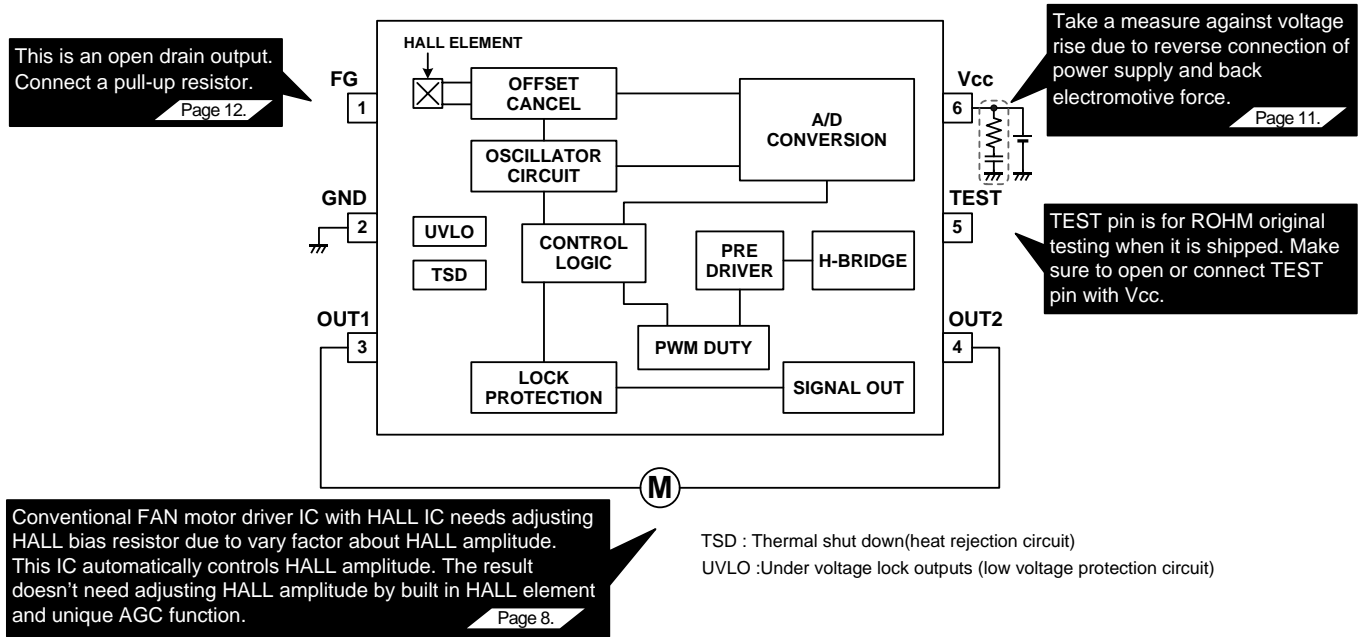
This is an open drain output. Connect a pull-up resistor.
Page 12.

HALL ELEMENT

FG
1

OFFSET CANCEL

A/D CONVERSION

OSCILLATOR CIRCUIT

Take a measure against voltage rise due to reverse connection of power supply and back electromotive force.
Page 11.

Vcc
6

GND
2

UVLO

TSD

CONTROL LOGIC

PRE DRIVER

H-BRIDGE

TEST
5

TEST pin is for ROHM original testing when it is shipped. Make sure to open or connect TEST pin with Vcc.

OUT1
3

PWM DUTY

OUT2
4

LOCK PROTECTION

SIGNAL OUT

M

Conventional FAN motor driver IC with HALL IC needs adjusting HALL bias resistor due to vary factor about HALL amplitude. This IC automatically controls HALL amplitude. The result doesn’t need adjusting HALL amplitude by built in HALL element and unique AGC function.
Page 8.

TSD : Thermal shut down(heat rejection circuit)
UVLO :Under voltage lock outputs (low voltage protection circuit)